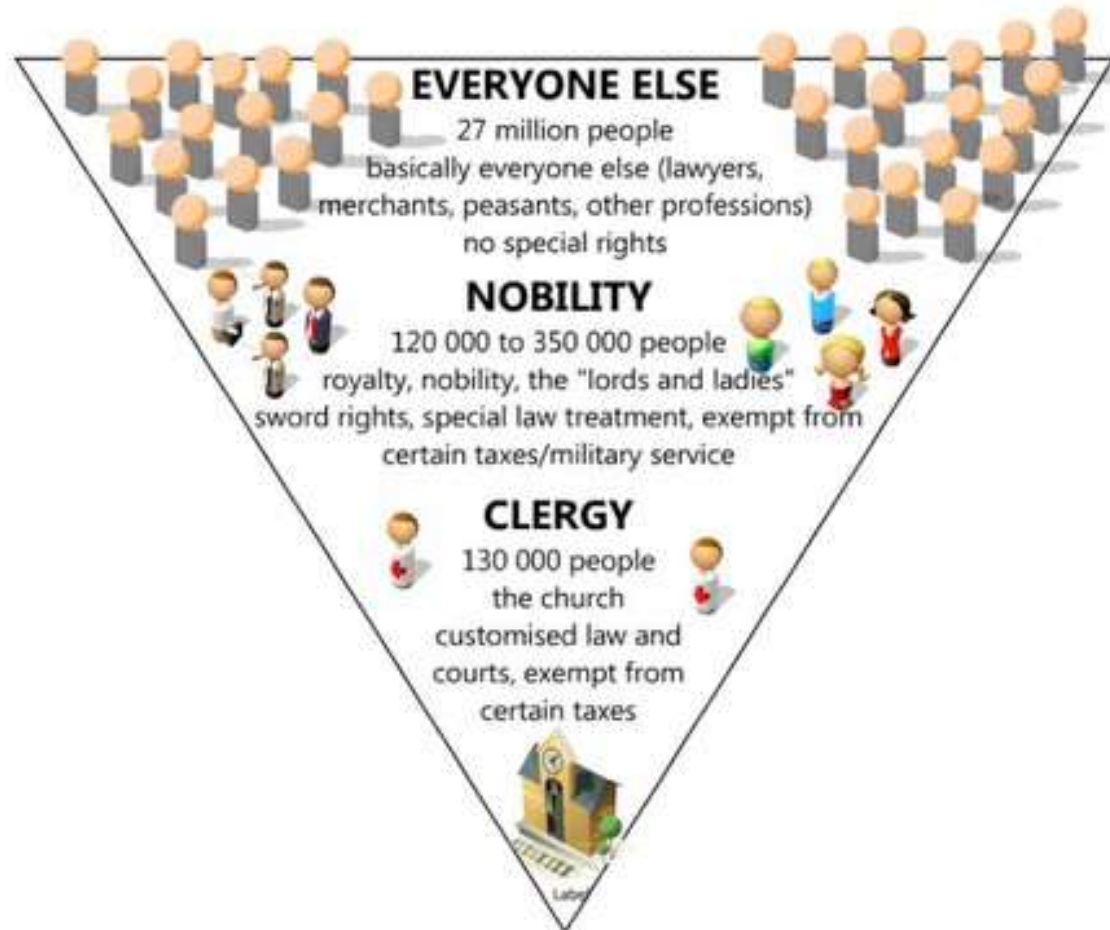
EVERYONE ELSE
27 million people
basically everyone else (lawyers, merchants, peasants, other professions)
no special rights

NOBILITY
120 000 to 350 000 people
royalty, nobility, the "lords and ladies"
sword rights, special law treatment, exempt from certain taxes/military service

CLERGY
130 000 people
the church
customised law and courts, exempt from certain taxes

Label